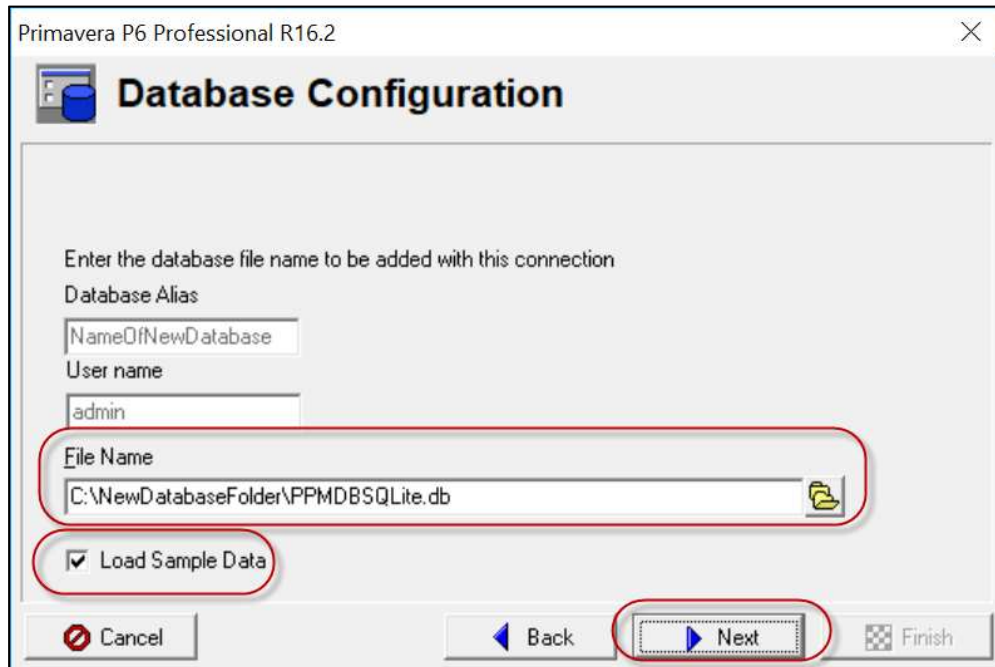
Primavera P6 Professional R16.2

Database Configuration

Enter the database file name to be added with this connection

Database Alias

NameOfNewDatabase

User name

admin

File Name

C:\NewDatabaseFolder\PPMDBSQLite.db

Load Sample Data

Cancel

Back

Next

Finish